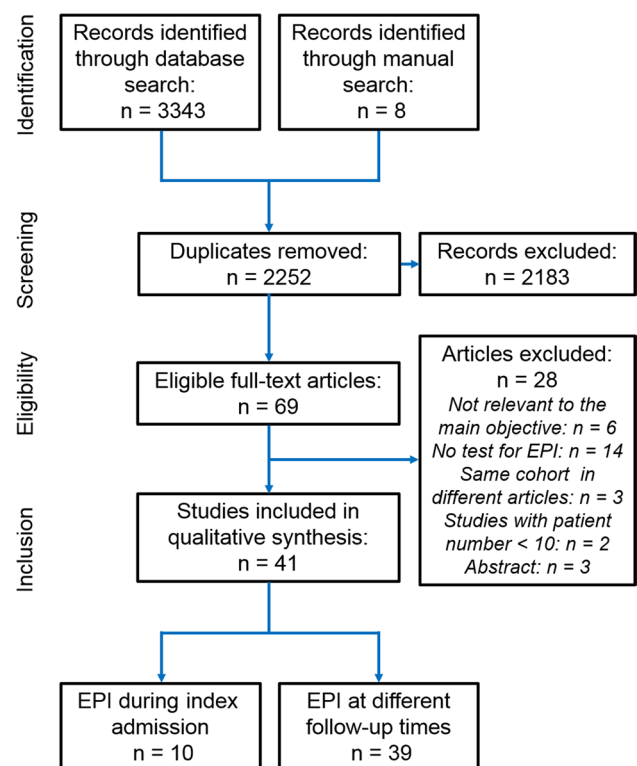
Identification

Records identified through database search: n = 3343

Records identified through manual search: n = 8

Screening

Duplicates removed: n = 2252

Records excluded: n = 2183

Eligibility

Eligible full-text articles: n = 69

Articles excluded: n = 28
Not relevant to the main objective: n = 6
No test for EPI: n = 14
Same cohort in different articles: n = 3
Studies with patient number < 10: n = 2
Abstract: n = 3

Inclusion

Studies included in qualitative synthesis: n = 41

EPI during index admission n = 10

EPI at different follow-up times n = 39